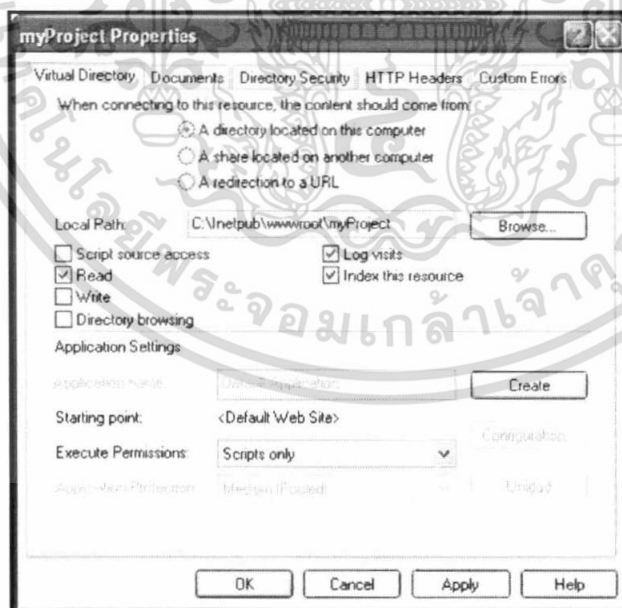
myProject Properties

Virtual Directory | Documents | Directory Security | HTTP Headers | Custom Errors

When connecting to this resource, the content should come from:

A directory located on this computer

A share located on another computer

A redirection to a URL

Local Path: C:\Inetpub\wwwroot\myProject Browse...

Script source access

Read

Write

Directory browsing

Log visits

Index this resource

Application Settings

Application name: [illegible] Create

Starting point: <Default Web Site>

Configuration...

Execute Permissions: Scripts only

Application Protection: Medium (Pooled) Unload

OK Cancel Apply Help

จอมเกล้า